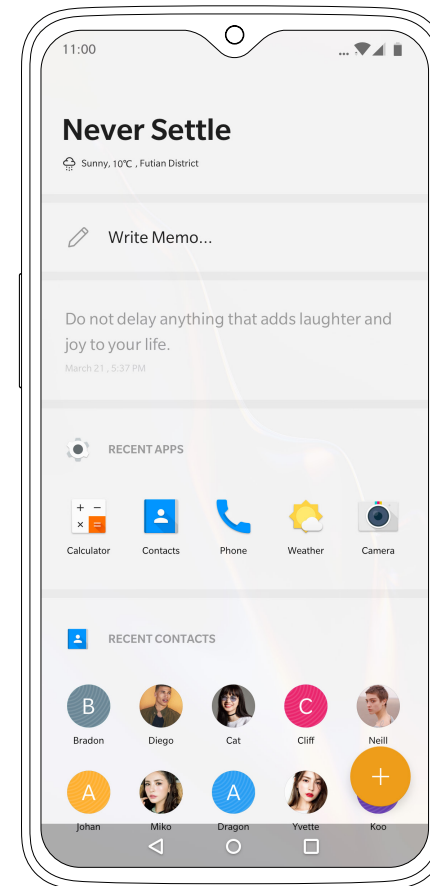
11:00

Never Settle

Sunny, 10℃ , Futian District

Write Memo...

Do not delay anything that adds laughter and joy to your life.

March 21 , 5:37 PM

RECENT APPS

+ −
× =

Calculator

Contacts

Phone

Weather

Camera

RECENT CONTACTS

B

Bradon

Diego

Cat

C

Cliff

Neill

A

Johan

Miko

A

Dragon

Yvette

Koo

+